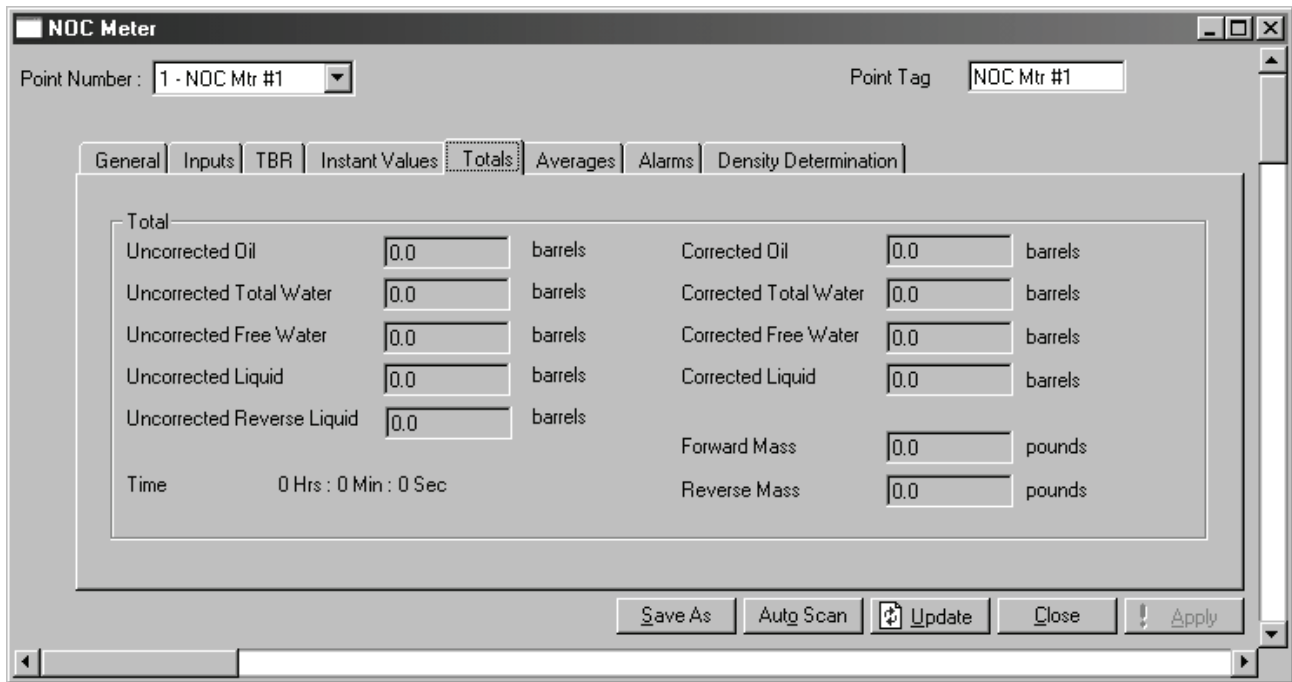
NOC Meter

Point Number : 1 - NOC Mtr #1

Point Tag NOC Mtr #1

General | Inputs | TBR | Instant Values | Totals | Averages | Alarms | Density Determination

Total

Uncorrected Oil 0.0 barrels
Uncorrected Total Water 0.0 barrels
Uncorrected Free Water 0.0 barrels
Uncorrected Liquid 0.0 barrels
Uncorrected Reverse Liquid 0.0 barrels

Time 0 Hrs : 0 Min : 0 Sec

Corrected Oil 0.0 barrels
Corrected Total Water 0.0 barrels
Corrected Free Water 0.0 barrels
Corrected Liquid 0.0 barrels

Forward Mass 0.0 pounds
Reverse Mass 0.0 pounds

Save As | Auto Scan | Update | Close | Apply